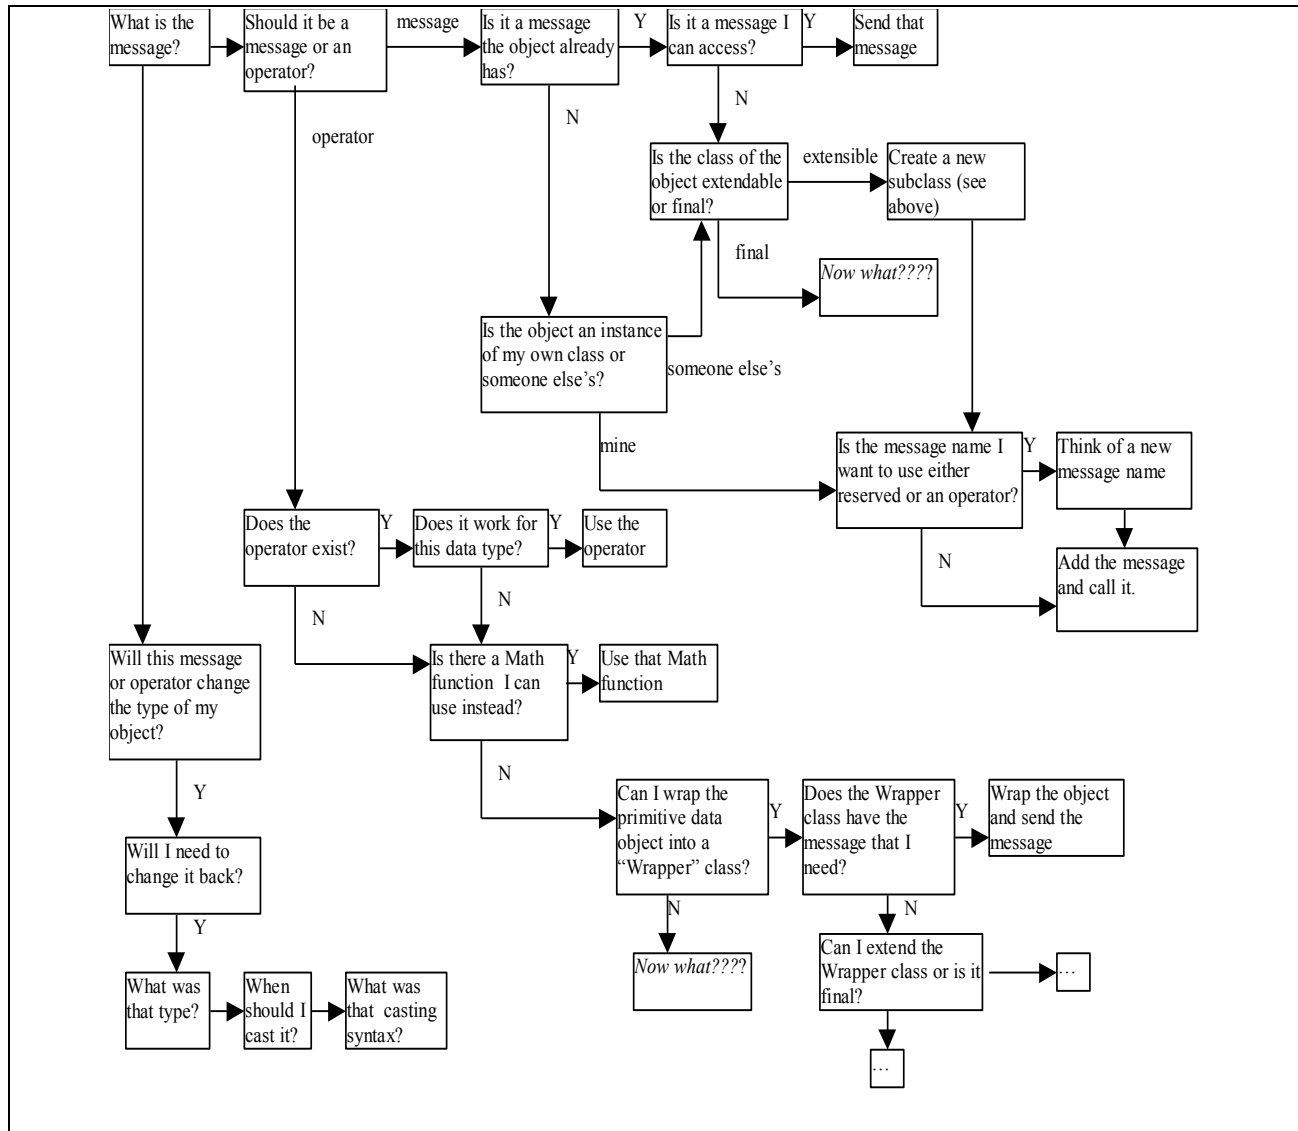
What is the message?

Should it be a message or an operator?

message

Is it a message the object already has?

Y

Is it a message I can access?

Y

Send that message

operator

N

N

Is the class of the object extendable or final?

extensible

Create a new subclass (see above)

final

Now what????

Is the object an instance of my own class or someone else's?

someone else's

mine

Is the message name I want to use either reserved or an operator?

Y

Think of a new message name

Does the operator exist?

Y

Does it work for this data type?

Y

Use the operator

Add the message and call it.

N

N

N

Will this message or operator change the type of my object?

Is there a Math function I can use instead?

Y

Use that Math function

Y

N

Will I need to change it back?

Can I wrap the primitive data object into a "Wrapper" class?

Y

Does the Wrapper class have the message that I need?

Y

Wrap the object and send the message

Y

N

N

Now what????

Can I extend the Wrapper class or is it final?

…

What was that type?

When should I cast it?

What was that casting syntax?

…